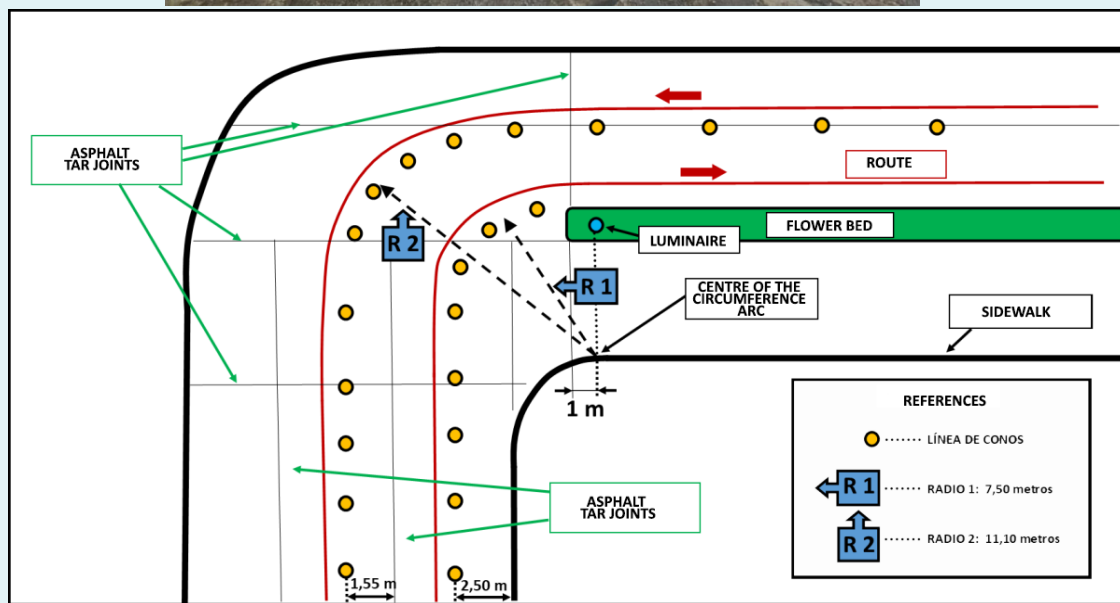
ASPHALT TAR JOINTS

ROUTE

FLOWER BED

LUMINAIRE

R 2

R 1

CENTRE OF THE CIRCUMFERENCE ARC

SIDEWALK

1 m

REFERENCES

LÍNEA DE CONOS

R 1 RADIO 1: 7,50 metros

R 2 RADIO 2: 11,10 metros

ASPHALT TAR JOINTS

1,55 m

2,50 m